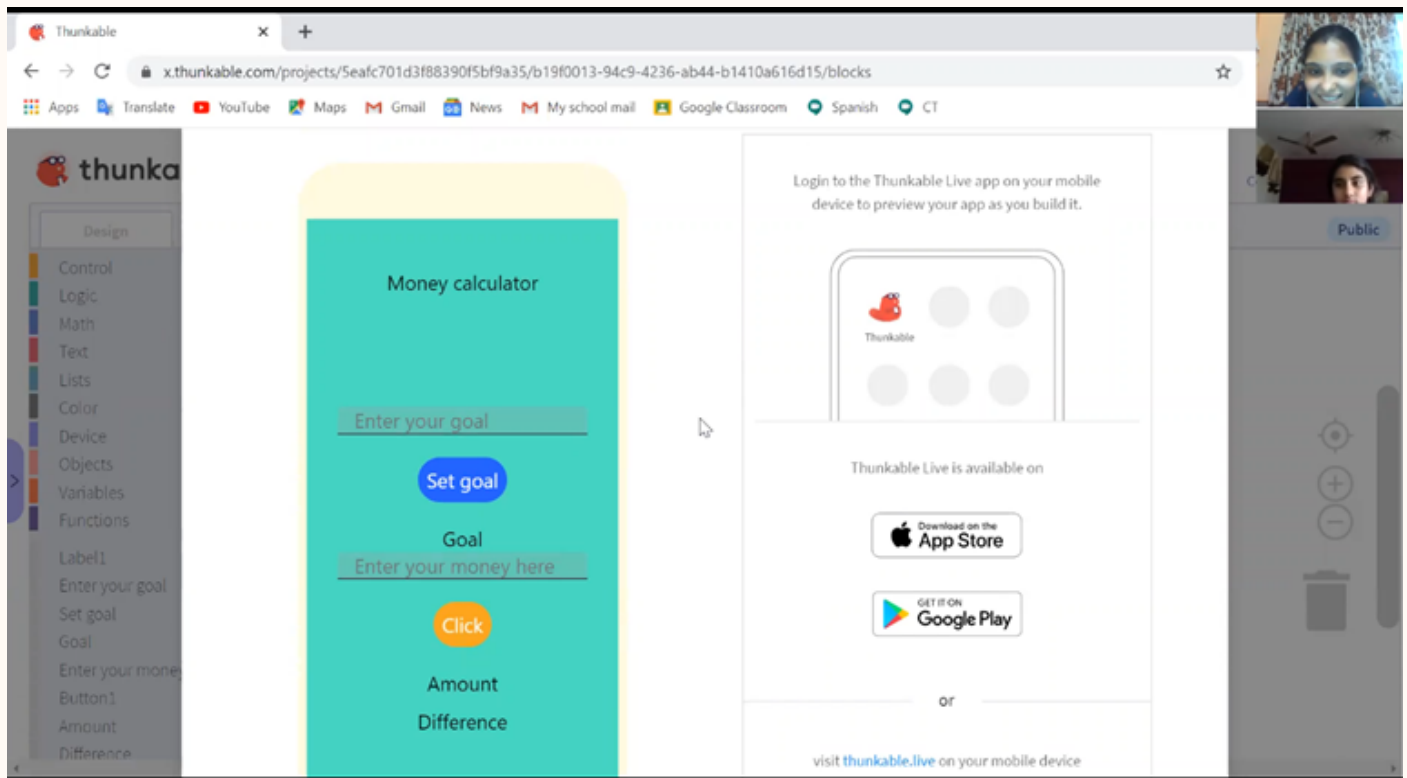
Thunkable ×
+
x.thunkable.com/projects/5eafc701d3f88390f5bf9a35/b19f0013-94c9-4236-ab44-b1410a616d15/blocks

Apps Translate YouTube Maps Gmail News My school mail Google Classroom Spanish CT

thunka

Design

Control
Logic
Math
Text
Lists
Color
Device
Objects
Variables
Functions

Label1
Enter your goal
Set goal
Goal
Enter your money
Button1
Amount
Difference

Money calculator

Enter your goal

Set goal

Goal

Enter your money here

Click

Amount

Difference

Login to the Thunkable Live app on your mobile device to preview your app as you build it.

Thunkable

Thunkable Live is available on

Download on the App Store

GET IT ON Google Play

or

visit thunkable.live on your mobile device

Public